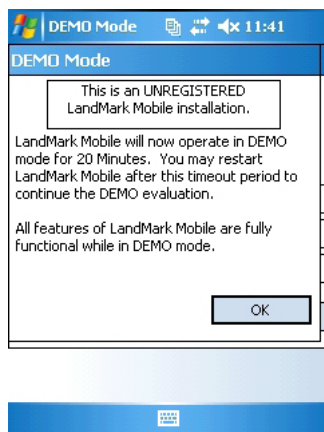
DEMO Mode 11:41

DEMO Mode

This is an UNREGISTERED LandMark Mobile installation.

LandMark Mobile will now operate in DEMO mode for 20 Minutes. You may restart LandMark Mobile after this timeout period to continue the DEMO evaluation.

All features of LandMark Mobile are fully functional while in DEMO mode.

OK